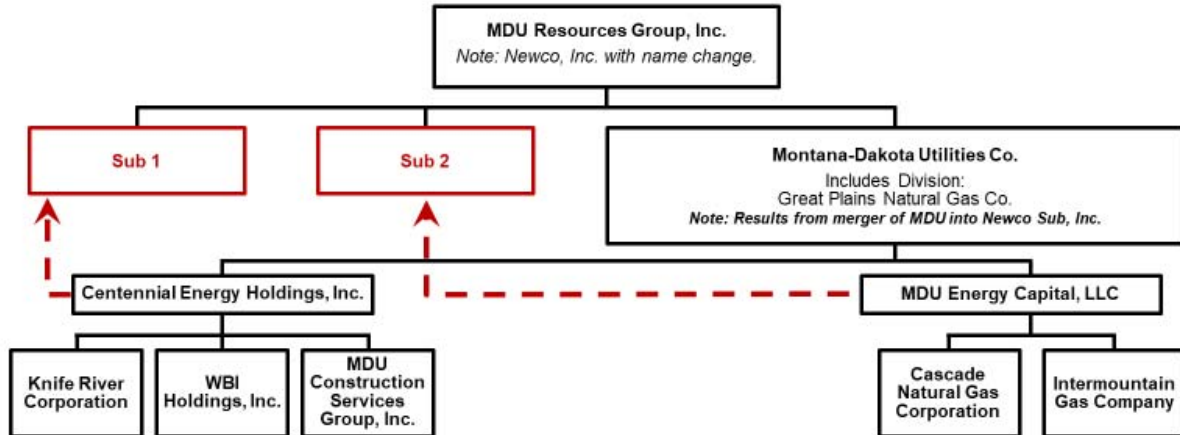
MDU Resources Group, Inc.
Note: Newco, Inc. with name change.

Sub 1

Sub 2

Montana-Dakota Utilities Co.
Includes Division:
Great Plains Natural Gas Co.
Note: Results from merger of MDU into Newco Sub, Inc.

Centennial Energy Holdings, Inc.

MDU Energy Capital, LLC

Knife River Corporation

WBI Holdings, Inc.

MDU Construction Services Group, Inc.

Cascade Natural Gas Corporation

Intermountain Gas Company